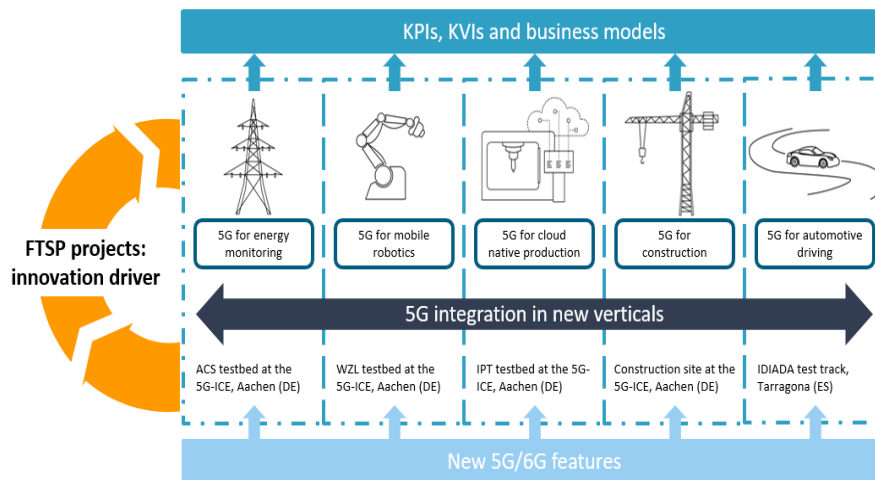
KPIs, KVIs and business models

FTSP projects: innovation driver

5G for energy monitoring

5G for mobile robotics

5G for cloud native production

5G for construction

5G for automotive driving

5G integration in new verticals

ACS testbed at the 5G-ICE, Aachen (DE)

WZL testbed at the 5G-ICE, Aachen (DE)

IPT testbed at the 5G-ICE, Aachen (DE)

Construction site at the 5G-ICE, Aachen (DE)

IDIADA test track, Tarragona (ES)

New 5G/6G features